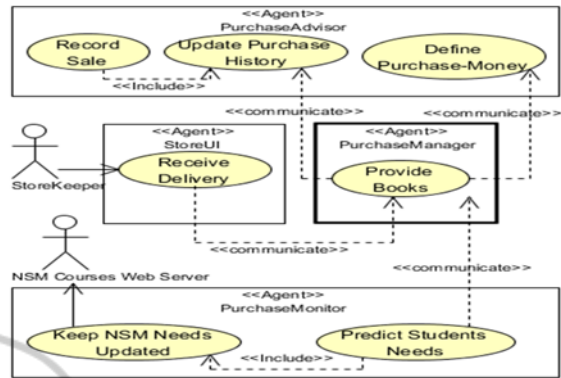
<<Agent>>
PurchaseAdvisor

Record Sale

Update Purchase History

Define Purchase-Money

<<Include>>

<<communicate>>

<<communicate>>

StoreKeeper

<<Agent>>
StoreUI

Receive Delivery

<<Agent>>
PurchaseManager

Provide Books

<<communicate>>

NSM Courses Web Server

<<communicate>>

<<Agent>>
PurchaseMonitor

Keep NSM Needs Updated

Predict Students Needs

<<Include>>